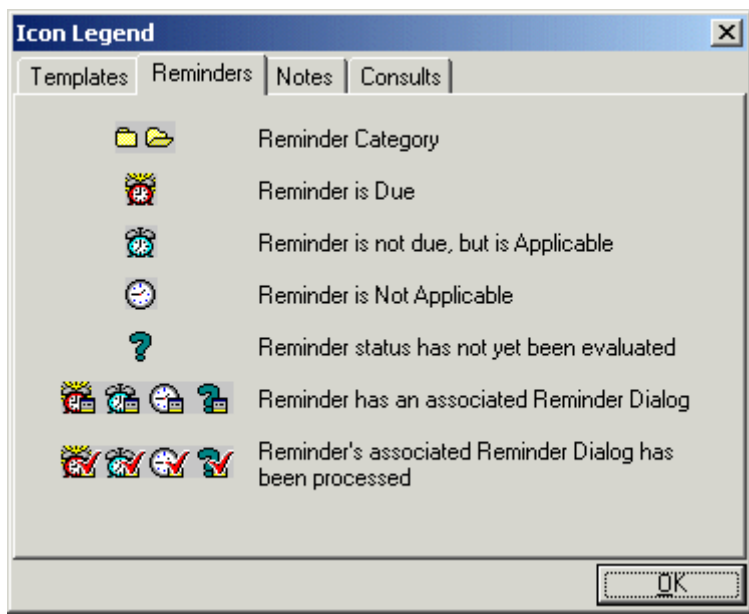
Icon Legend

Templates | Reminders | Notes | Consults

Reminder Category

Reminder is Due

Reminder is not due, but is Applicable

Reminder is Not Applicable

Reminder status has not yet been evaluated

Reminder has an associated Reminder Dialog

Reminder's associated Reminder Dialog has been processed

OK